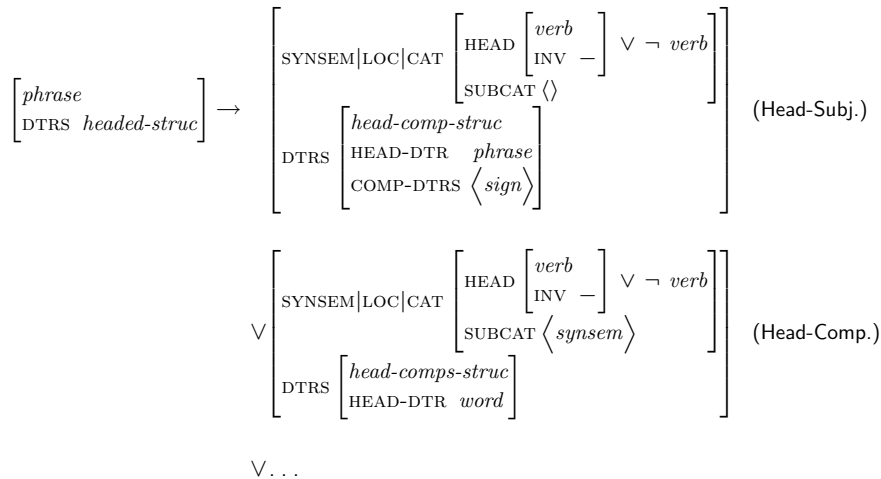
$\begin{bmatrix} phrase \\ \text{DTRS} \;\; headed\text{-}struc \end{bmatrix} \rightarrow \begin{bmatrix} \text{SYNSEM}|\text{LOC}|\text{CAT} \begin{bmatrix} \text{HEAD} \begin{bmatrix} verb \\ \text{INV} \;\; - \end{bmatrix} \vee \neg \; verb \\ \text{SUBCAT} \; \langle\rangle \end{bmatrix} \\ \text{DTRS} \begin{bmatrix} head\text{-}comp\text{-}struc \\ \text{HEAD-DTR} \;\; phrase \\ \text{COMP-DTRS} \; \langle sign \rangle \end{bmatrix} \end{bmatrix}$ (Head-Subj.)

$\vee \begin{bmatrix} \text{SYNSEM}|\text{LOC}|\text{CAT} \begin{bmatrix} \text{HEAD} \begin{bmatrix} verb \\ \text{INV} \;\; - \end{bmatrix} \vee \neg \; verb \\ \text{SUBCAT} \; \langle synsem \rangle \end{bmatrix} \\ \text{DTRS} \begin{bmatrix} head\text{-}comps\text{-}struc \\ \text{HEAD-DTR} \;\; word \end{bmatrix} \end{bmatrix}$ (Head-Comp.)

$\vee \ldots$